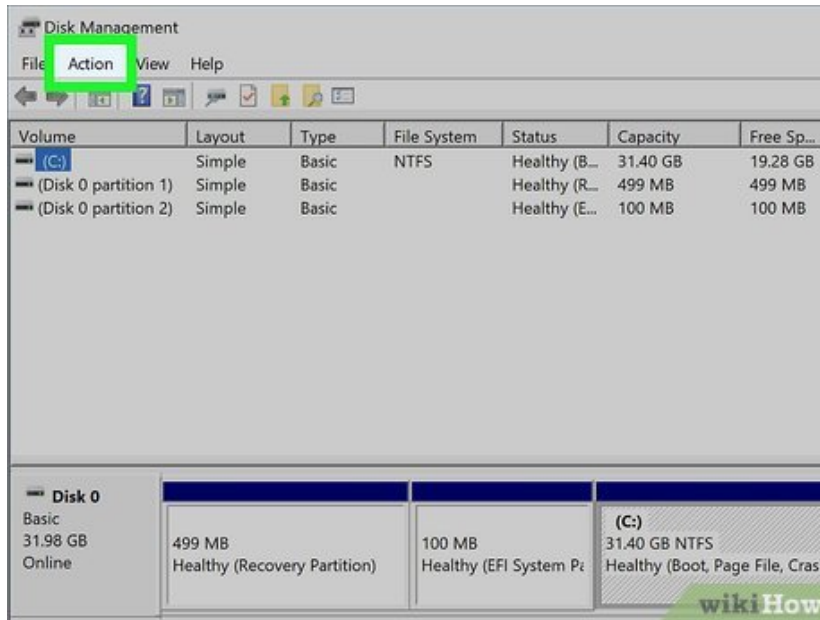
Disk Management

File Action View Help

| Volume | Layout | Type | File System | Status | Capacity | Free Sp... |
|---|---|---|---|---|---|---|
| (C:) | Simple | Basic | NTFS | Healthy (B... | 31.40 GB | 19.28 GB |
| (Disk 0 partition 1) | Simple | Basic | | Healthy (R... | 499 MB | 499 MB |
| (Disk 0 partition 2) | Simple | Basic | | Healthy (E... | 100 MB | 100 MB |

Disk 0
Basic
31.98 GB
Online

499 MB
Healthy (Recovery Partition)

100 MB
Healthy (EFI System Pa

(C:)
31.40 GB NTFS
Healthy (Boot, Page File, Cras

wikiHow